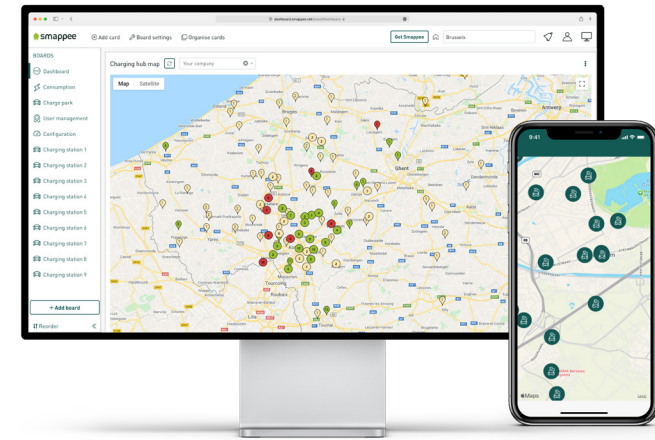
dashboard.smappee.net

smappee

Add card

Board settings

Organise cards

Get Smappee

Brussels

BOARDS

Dashboard

Consumption

Charge park

User management

Configuration

Charging station 1

Charging station 2

Charging station 3

Charging station 4

Charging station 5

Charging station 6

Charging station 7

Charging station 8

Charging station 9

+ Add board

Reorder

Charging hub map

Your company

Map

Satellite

Brugge

Gent

Antwerp

Dendermonde

Ypres

Tourcoing

Roubaix

Lille

Tournai

9:41

Maps

Legal